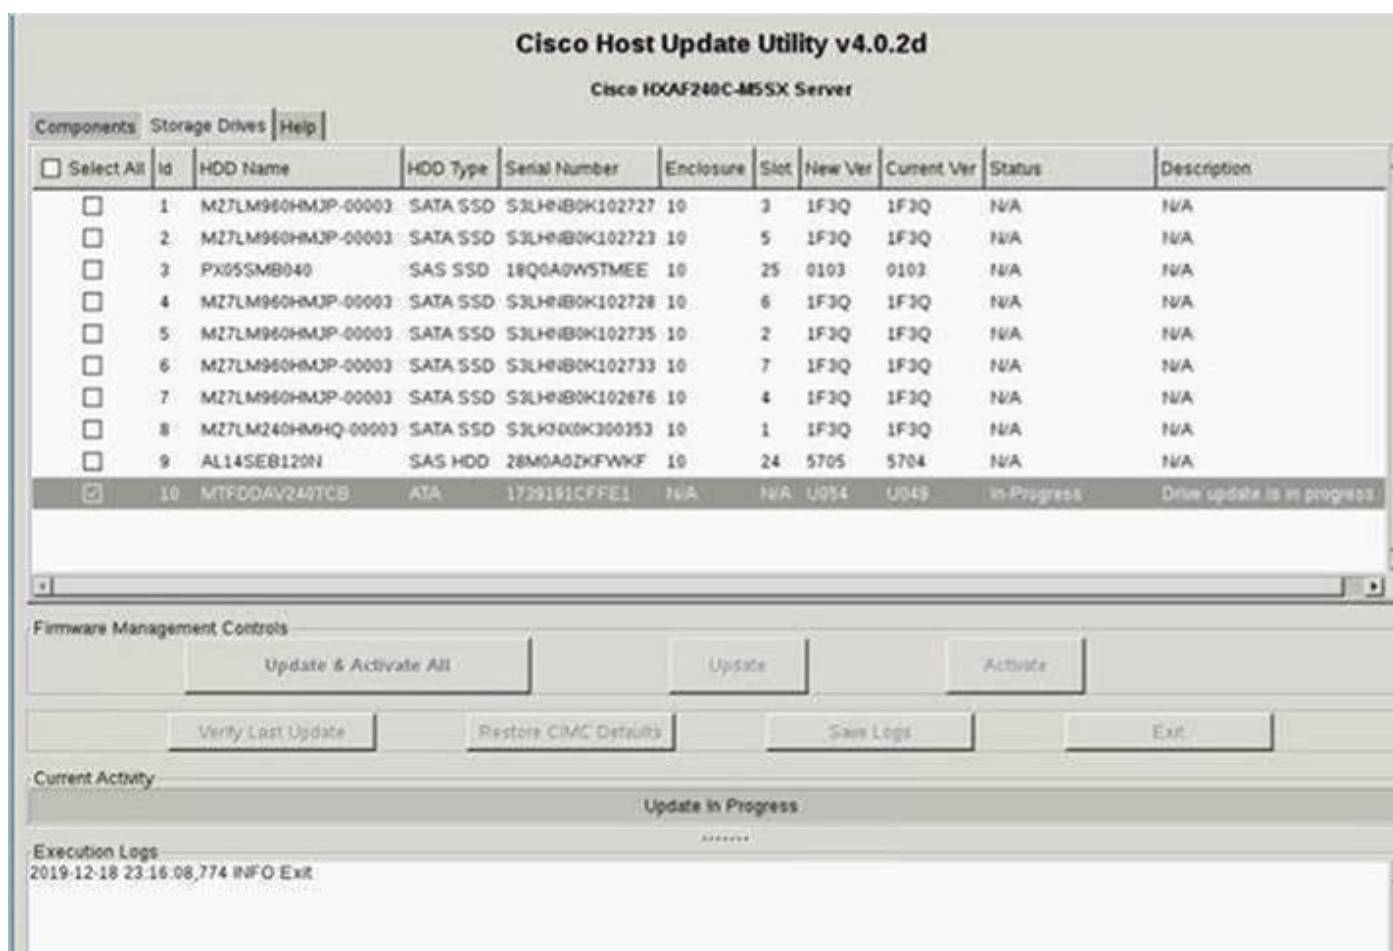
Cisco Host Update Utility v4.0.2d

Cisco HXAF240C-M5SX Server

Components | Storage Drives | Help

| Select All | Id | HDD Name | HDD Type | Serial Number | Enclosure | Slot | New Ver | Current Ver | Status | Description |
|---|---|---|---|---|---|---|---|---|---|---|
| ☐ | 1 | MZ7LM960HMJP-00003 | SATA SSD | S3LHNB0K102727 | 10 | 3 | 1F3Q | 1F3Q | N/A | N/A |
| ☐ | 2 | MZ7LM960HMJP-00003 | SATA SSD | S3LHNB0K102723 | 10 | 5 | 1F3Q | 1F3Q | N/A | N/A |
| ☐ | 3 | PX05SMB040 | SAS SSD | 18Q0A0W5TMEE | 10 | 25 | 0103 | 0103 | N/A | N/A |
| ☐ | 4 | MZ7LM960HMJP-00003 | SATA SSD | S3LHNB0K102728 | 10 | 6 | 1F3Q | 1F3Q | N/A | N/A |
| ☐ | 5 | MZ7LM960HMJP-00003 | SATA SSD | S3LHNB0K102735 | 10 | 2 | 1F3Q | 1F3Q | N/A | N/A |
| ☐ | 6 | MZ7LM960HMJP-00003 | SATA SSD | S3LHNB0K102733 | 10 | 7 | 1F3Q | 1F3Q | N/A | N/A |
| ☐ | 7 | MZ7LM960HMJP-00003 | SATA SSD | S3LHNB0K102676 | 10 | 4 | 1F3Q | 1F3Q | N/A | N/A |
| ☐ | 8 | MZ7LM240HMHQ-00003 | SATA SSD | S3LKNX0K300353 | 10 | 1 | 1F3Q | 1F3Q | N/A | N/A |
| ☐ | 9 | AL14SEB120N | SAS HDD | 28M0A0ZKFWKF | 10 | 24 | 5705 | 5704 | N/A | N/A |
| ☑ | 10 | MTFDDAV240TCB | ATA | 1729191CFFE1 | N/A | N/A | U054 | U049 | In-Progress | Drive update is in progress |

Firmware Management Controls

Update & Activate All | Update | Activate

Verify Last Update | Restore CIMC Defaults | Save Logs | Exit

Current Activity

Update In Progress

.......

Execution Logs

2019-12-18 23:16:08,774 INFO Exit